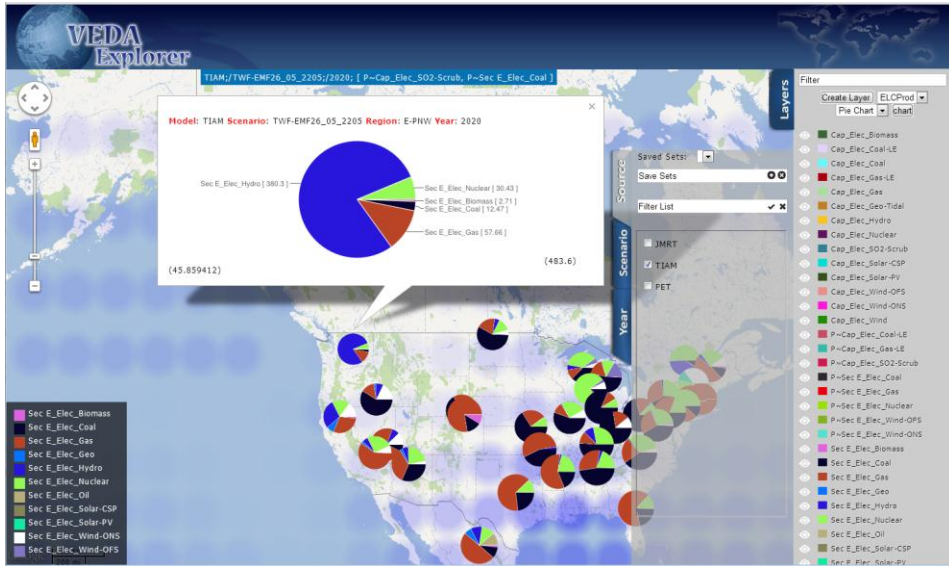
VEDA Explorer

TIAM;/TWF-EMF26_05_2205;/2020; [ P~Cap_Elec_SO2-Scrub, P~Sec E_Elec_Coal ]

Model: TIAM Scenario: TWF-EMF26_05_2205 Region: E-PNW Year: 2020

Sec E_Elec_Hydro [ 380.3 ]
Sec E_Elec_Nuclear [ 30.43 ]
Sec E_Elec_Biomass [ 2.71 ]
Sec E_Elec_Coal [ 12.47 ]
Sec E_Elec_Gas [ 57.66 ]

(45.859412)
(483.6)

Source
Scenario
Year

Saved Sets:
Save Sets
Filter List
JMRT
TIAM
PET

Layers
Filter
Create Layer ELCProd
Pie Chart chart

Cap_Elec_Biomass
Cap_Elec_Coal-LE
Cap_Elec_Coal
Cap_Elec_Gas-LE
Cap_Elec_Gas
Cap_Elec_Geo-Tidal
Cap_Elec_Hydro
Cap_Elec_Nuclear
Cap_Elec_SO2-Scrub
Cap_Elec_Solar-CSP
Cap_Elec_Solar-PV
Cap_Elec_Wind-OFS
Cap_Elec_Wind-ONS
Cap_Elec_Wind
P~Cap_Elec_Coal-LE
P~Cap_Elec_Gas-LE
P~Cap_Elec_SO2-Scrub
P~Sec E_Elec_Coal
P~Sec E_Elec_Gas
P~Sec E_Elec_Nuclear
P~Sec E_Elec_Wind-OFS
P~Sec E_Elec_Wind-ONS
Sec E_Elec_Biomass
Sec E_Elec_Coal
Sec E_Elec_Gas
Sec E_Elec_Geo
Sec E_Elec_Hydro
Sec E_Elec_Nuclear
Sec E_Elec_Oil
Sec E_Elec_Solar-CSP
Sec E_Elec_Solar-PV

Sec E_Elec_Biomass
Sec E_Elec_Coal
Sec E_Elec_Gas
Sec E_Elec_Geo
Sec E_Elec_Hydro
Sec E_Elec_Nuclear
Sec E_Elec_Oil
Sec E_Elec_Solar-CSP
Sec E_Elec_Solar-PV
Sec E_Elec_Wind-ONS
Sec E_Elec_Wind-OFS